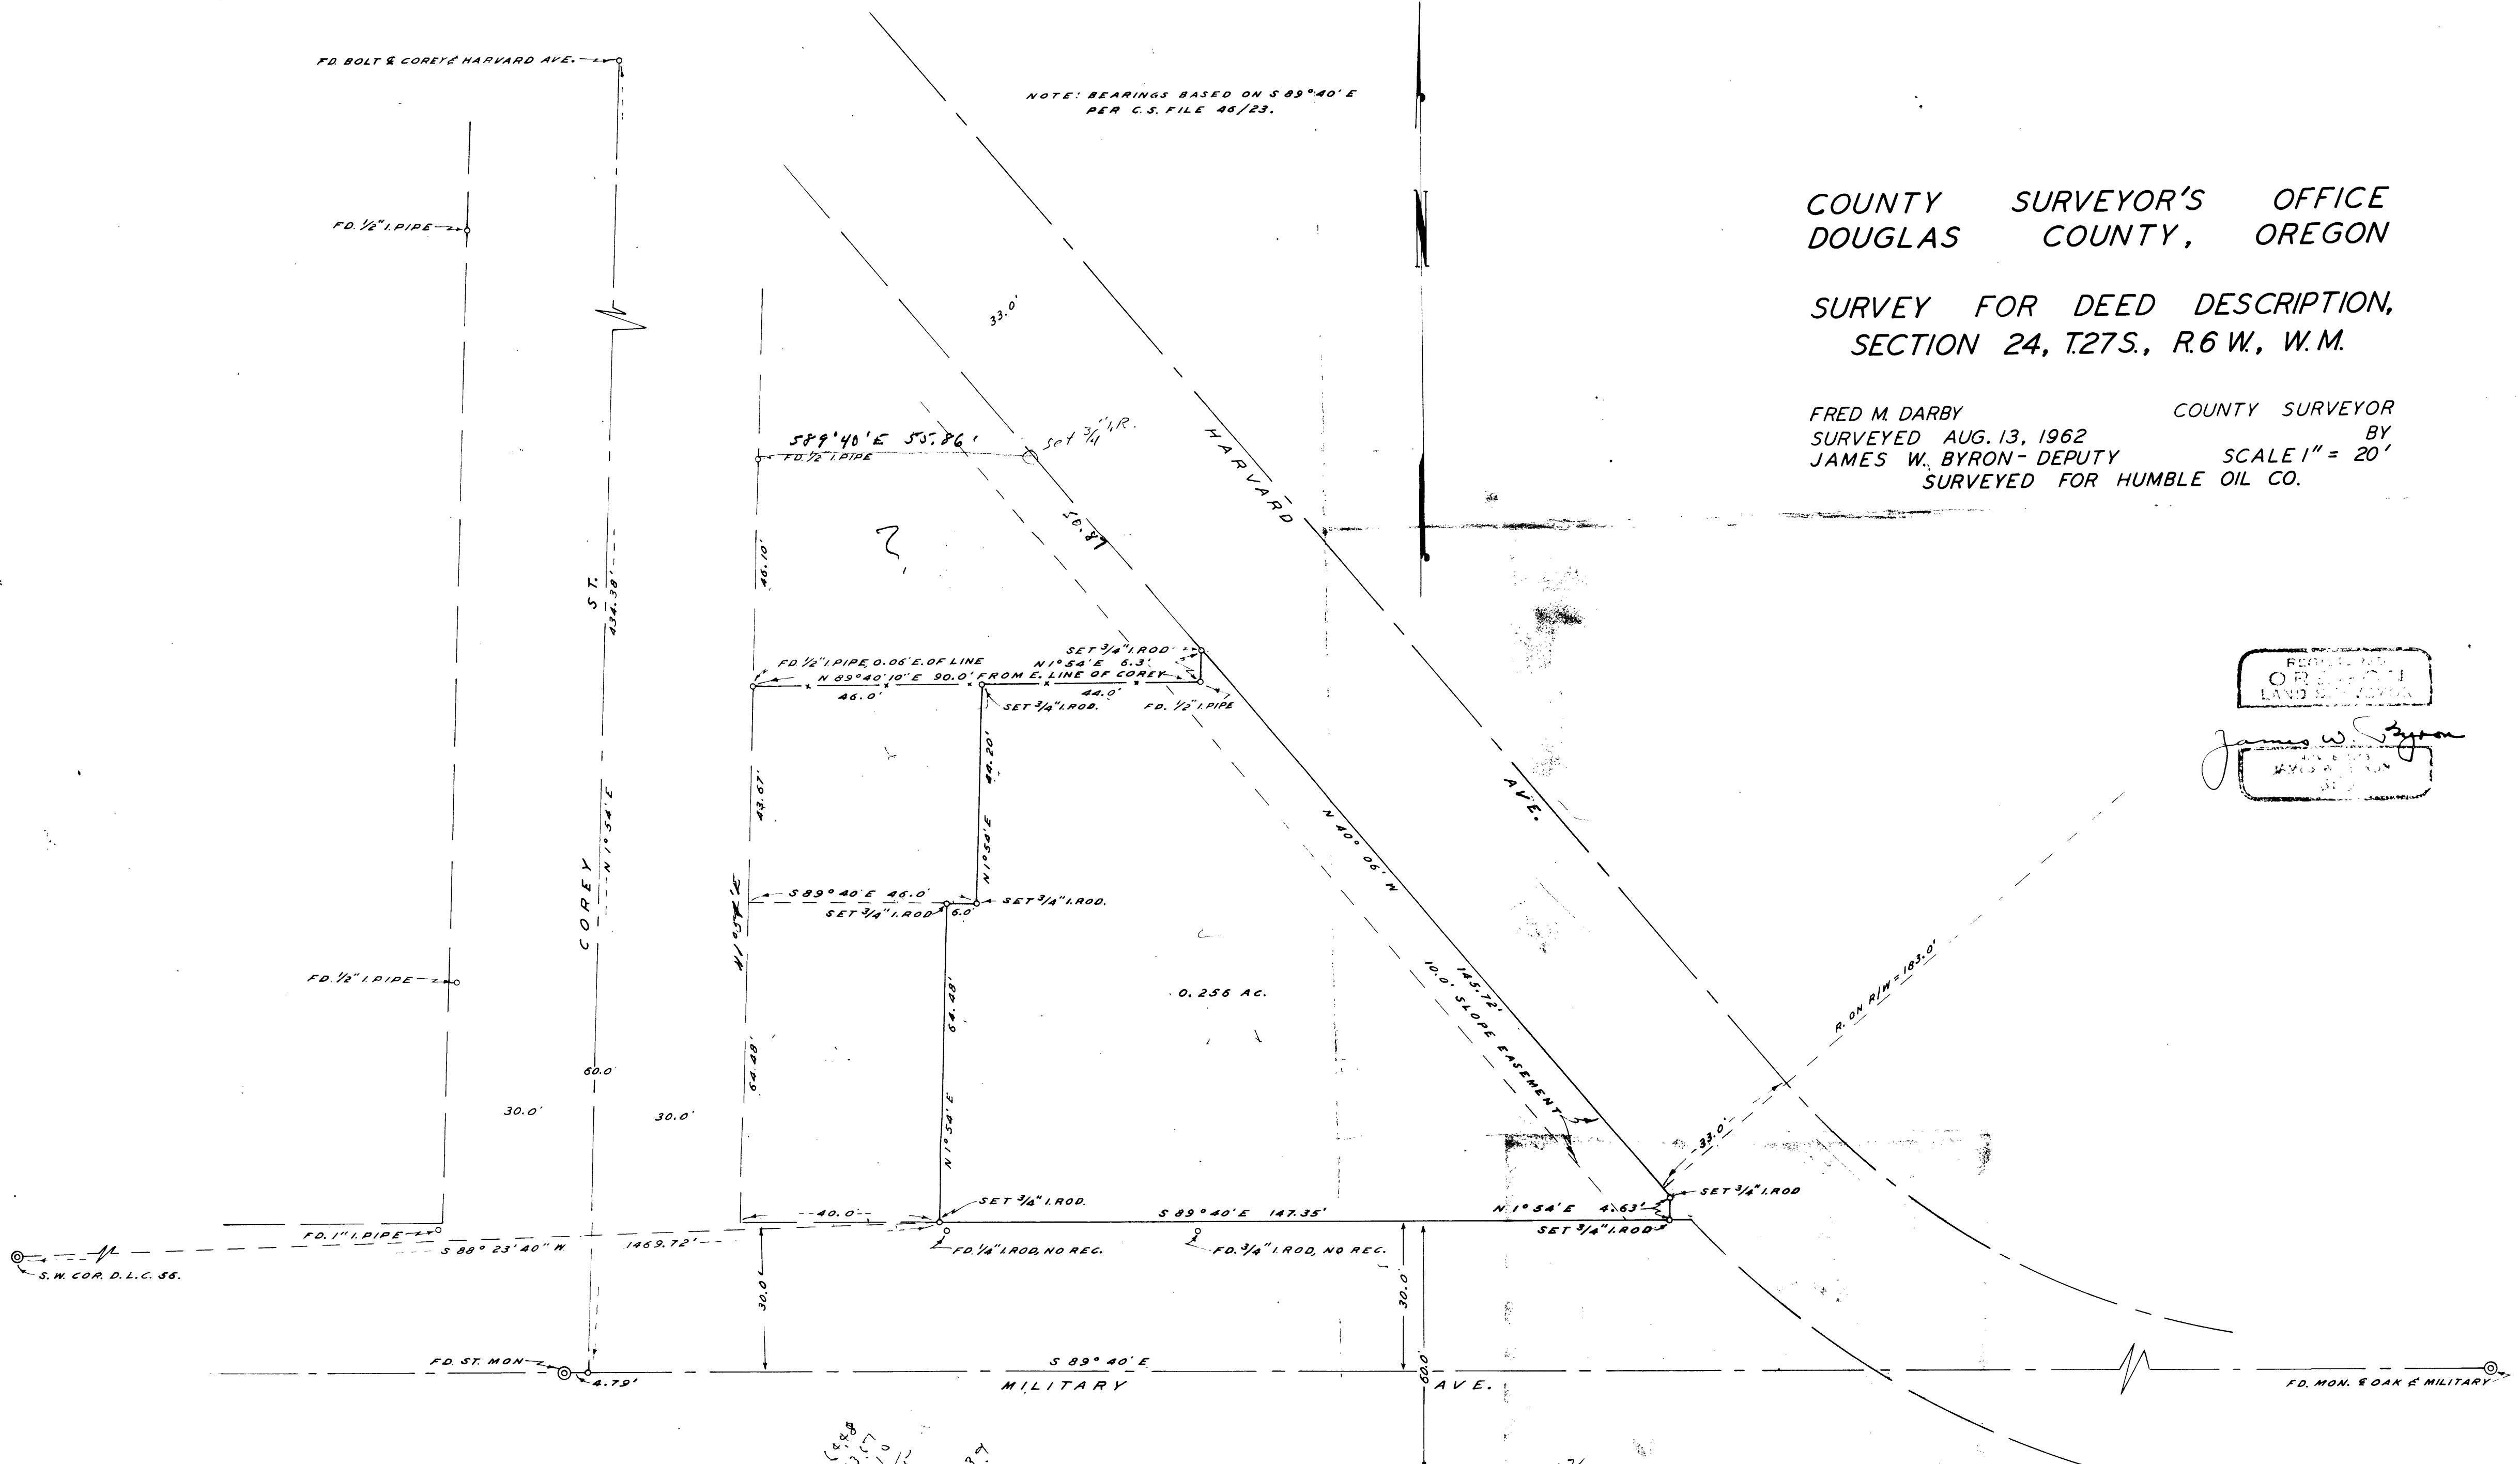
COUNTY SURVEYOR'S OFFICE
DOUGLAS COUNTY, OREGON

SURVEY FOR DEED DESCRIPTION,
SECTION 24, T.27S., R.6 W., W.M.

FRED M. DARBY COUNTY SURVEYOR
SURVEYED AUG. 13, 1962 BY
JAMES W. BYRON - DEPUTY SCALE 1" = 20'
SURVEYED FOR HUMBLE OIL CO.

NOTE: BEARINGS BASED ON S 89°40' E
PER C.S. FILE 46/23.

REGISTERED
OREGON
LAND SURVEYOR

James W. Byron

FD. BOLT & COREY & HARVARD AVE.

FD. 1/2" I. PIPE

33.0'

S 89°40' E 55.86'
FD. 1/2" I. PIPE
Set 3/4" I.R.

HARVARD

AVE.

50.81'

46.10'

ST.
434.38'

COREY
N 1°54' E

SET 3/4" I. ROD
FD. 1/2" I. PIPE, 0.06' E. OF LINE
N 1°54' E 6.3'
N 89°40'10" E 90.0' FROM E. LINE OF COREY
46.0'
44.0'
SET 3/4" I. ROD.
FD. 1/2" I. PIPE

43.67'
46.20'
N 1°54' E
N 1°54' E

S 89°40' E 46.0'
SET 3/4" I. ROD
6.0'
SET 3/4" I. ROD.

N 40°06' W
145.72'
10.0' SLOPE EASEMENT

FD. 1/2" I. PIPE

0.256 AC.

64.48'
64.48'

R. ON R/W = 183.0'

60.0'
30.0'
30.0'

33.0'

SET 3/4" I. ROD.
S 89°40' E 147.35'
N 1°54' E 4.63'
SET 3/4" I. ROD
SET 3/4" I. ROD

40.0'

FD. 1" I. PIPE
S 88°23'40" W 1469.72'
S.W. COR. D.L.C. 56.

FD. 1/4" I. ROD, NO REC.
FD. 3/4" I. ROD, NO REC.

30.0'
30.0'

FD. ST. MON.
4.79'
S 89°40' E
MILITARY
60.0'
AVE.

FD. MON. & OAK & MILITARY